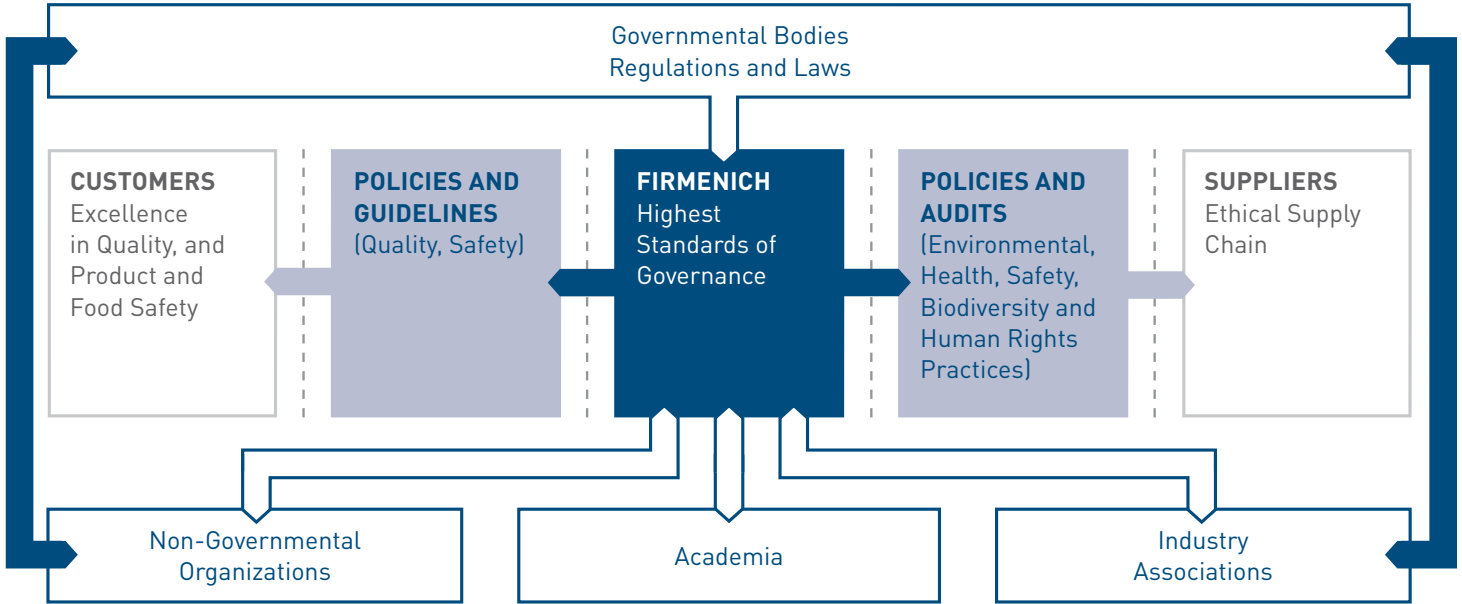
Governmental Bodies
Regulations and Laws

CUSTOMERS
Excellence in Quality, and Product and Food Safety

POLICIES AND GUIDELINES
(Quality, Safety)

FIRMENICH
Highest Standards of Governance

POLICIES AND AUDITS
(Environmental, Health, Safety, Biodiversity and Human Rights Practices)

SUPPLIERS
Ethical Supply Chain

Non-Governmental Organizations

Academia

Industry Associations